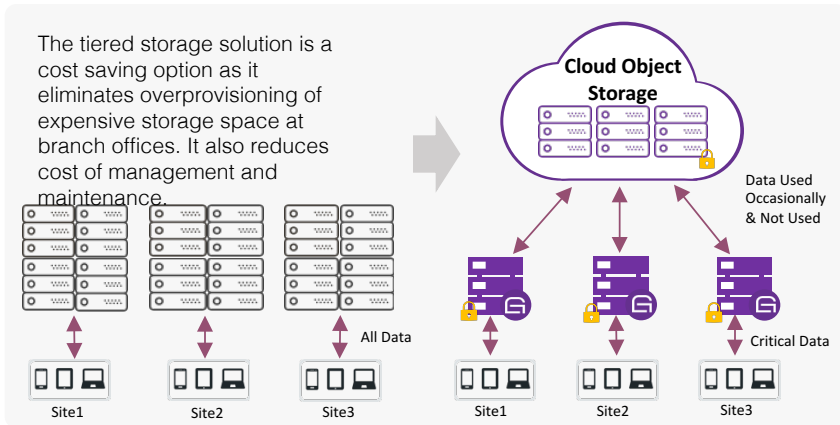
The tiered storage solution is a cost saving option as it eliminates overprovisioning of expensive storage space at branch offices. It also reduces cost of management and maintenance.

Cloud Object Storage

Data Used Occasionally & Not Used

All Data

Critical Data

Site1

Site2

Site3

Site1

Site2

Site3